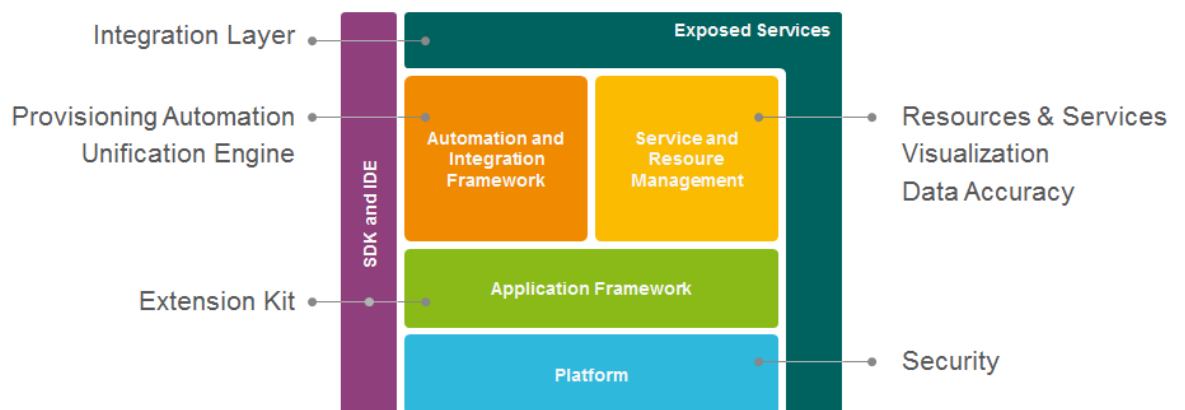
Integration Layer

Provisioning Automation
Unification Engine

Extension Kit

SDK and IDE

Exposed Services

Automation and Integration Framework

Service and Resoure Management

Application Framework

Platform

Resources & Services
Visualization
Data Accuracy

Security